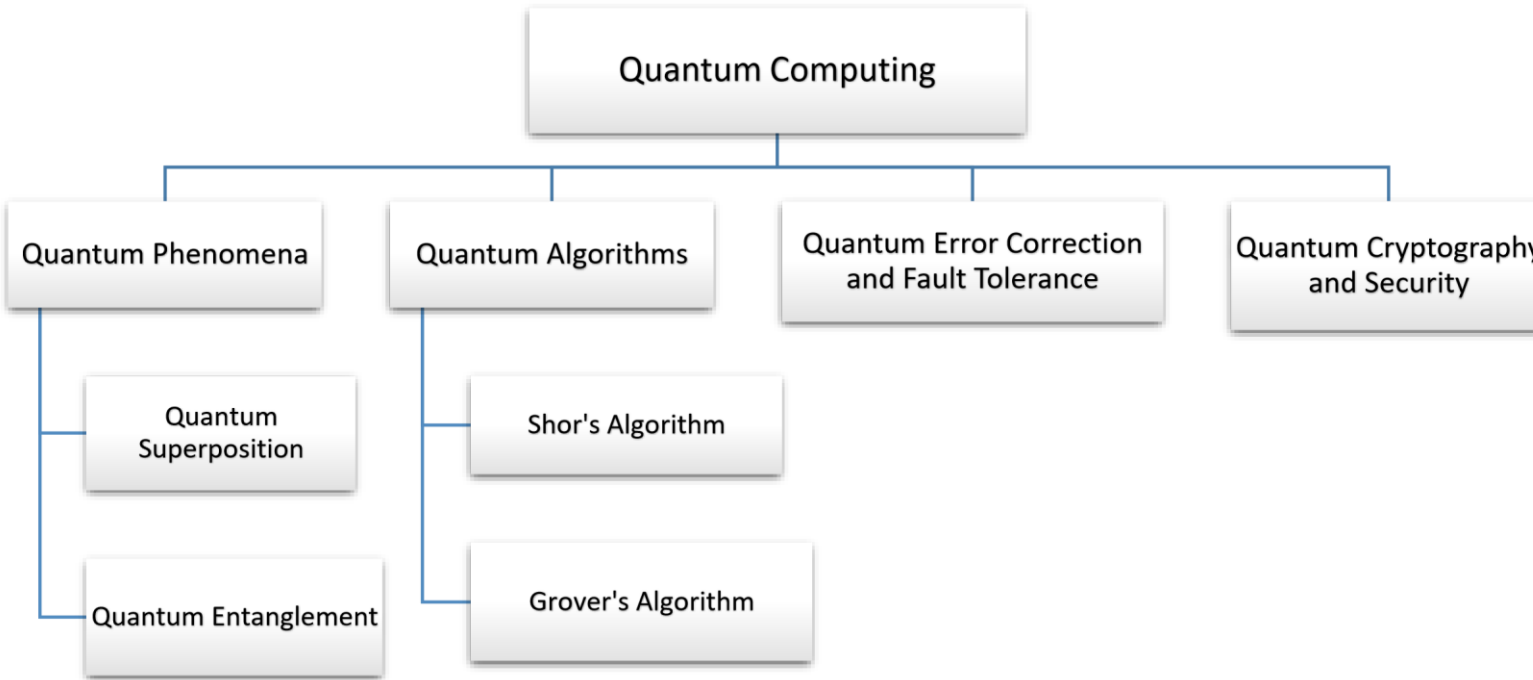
Quantum Computing

Quantum Phenomena

Quantum Superposition

Quantum Entanglement

Quantum Algorithms

Shor's Algorithm

Grover's Algorithm

Quantum Error Correction and Fault Tolerance

Quantum Cryptography and Security